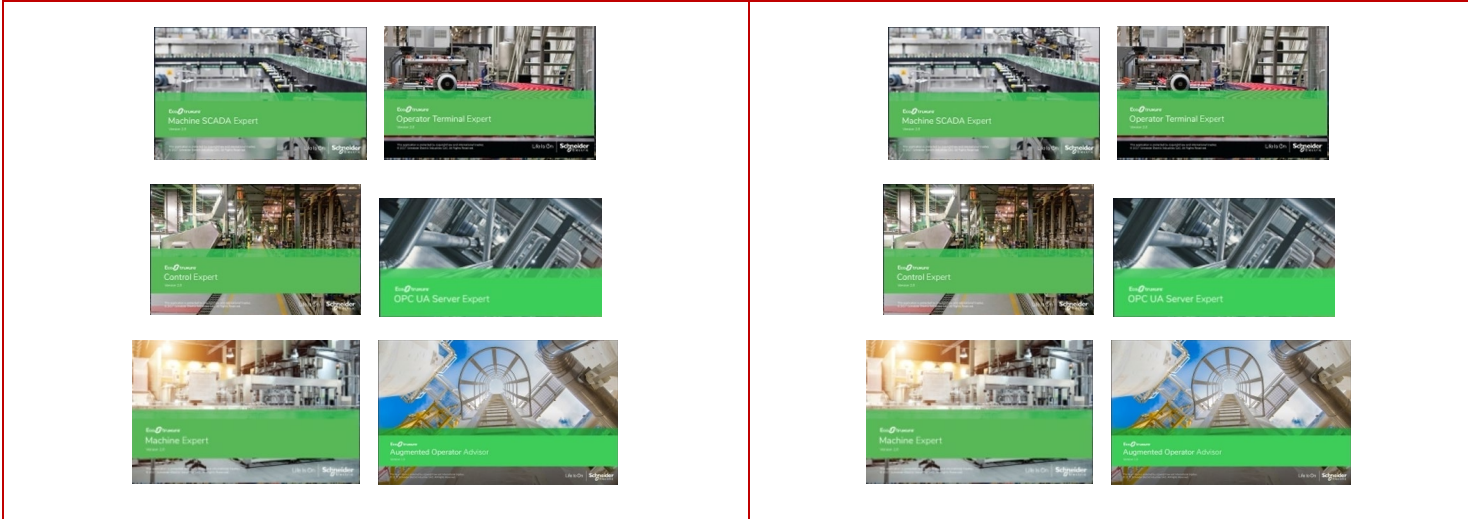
EcoStruxure
Machine SCADA Expert
Life Is On | Schneider Electric

EcoStruxure
Operator Terminal Expert
Life Is On | Schneider Electric

EcoStruxure
Control Expert
Schneider Electric

EcoStruxure
OPC UA Server Expert

EcoStruxure
Machine Expert
Life Is On | Schneider Electric

EcoStruxure
Augmented Operator Advisor
Schneider Electric

EcoStruxure
Machine SCADA Expert
Life Is On | Schneider Electric

EcoStruxure
Operator Terminal Expert
Life Is On | Schneider Electric

EcoStruxure
Control Expert
Schneider Electric

EcoStruxure
OPC UA Server Expert

EcoStruxure
Machine Expert
Life Is On | Schneider Electric

EcoStruxure
Augmented Operator Advisor
Life Is On | Schneider Electric